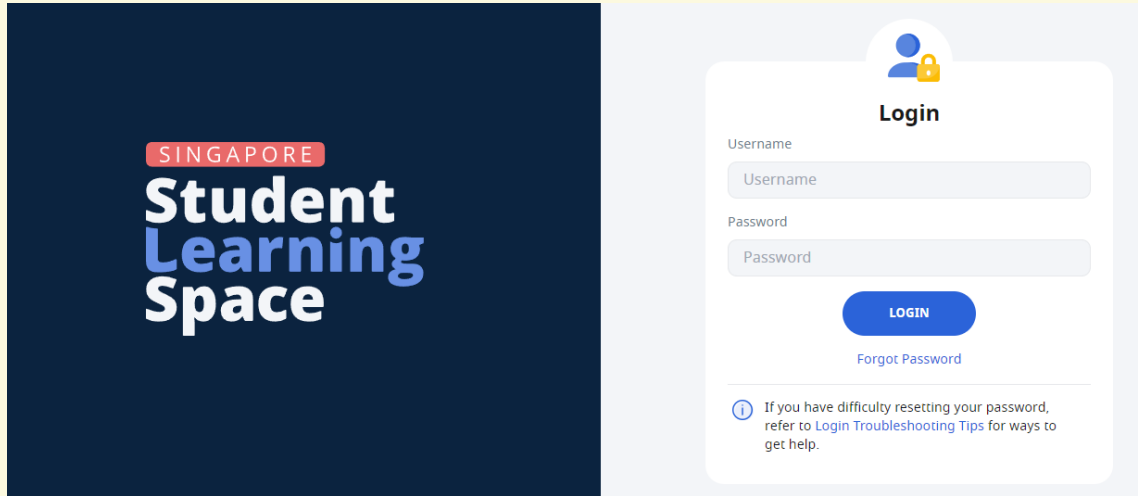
SINGAPORE
Student
Learning
Space

Login

Username

Username

Password

Password

LOGIN

Forgot Password

If you have difficulty resetting your password, refer to Login Troubleshooting Tips for ways to get help.